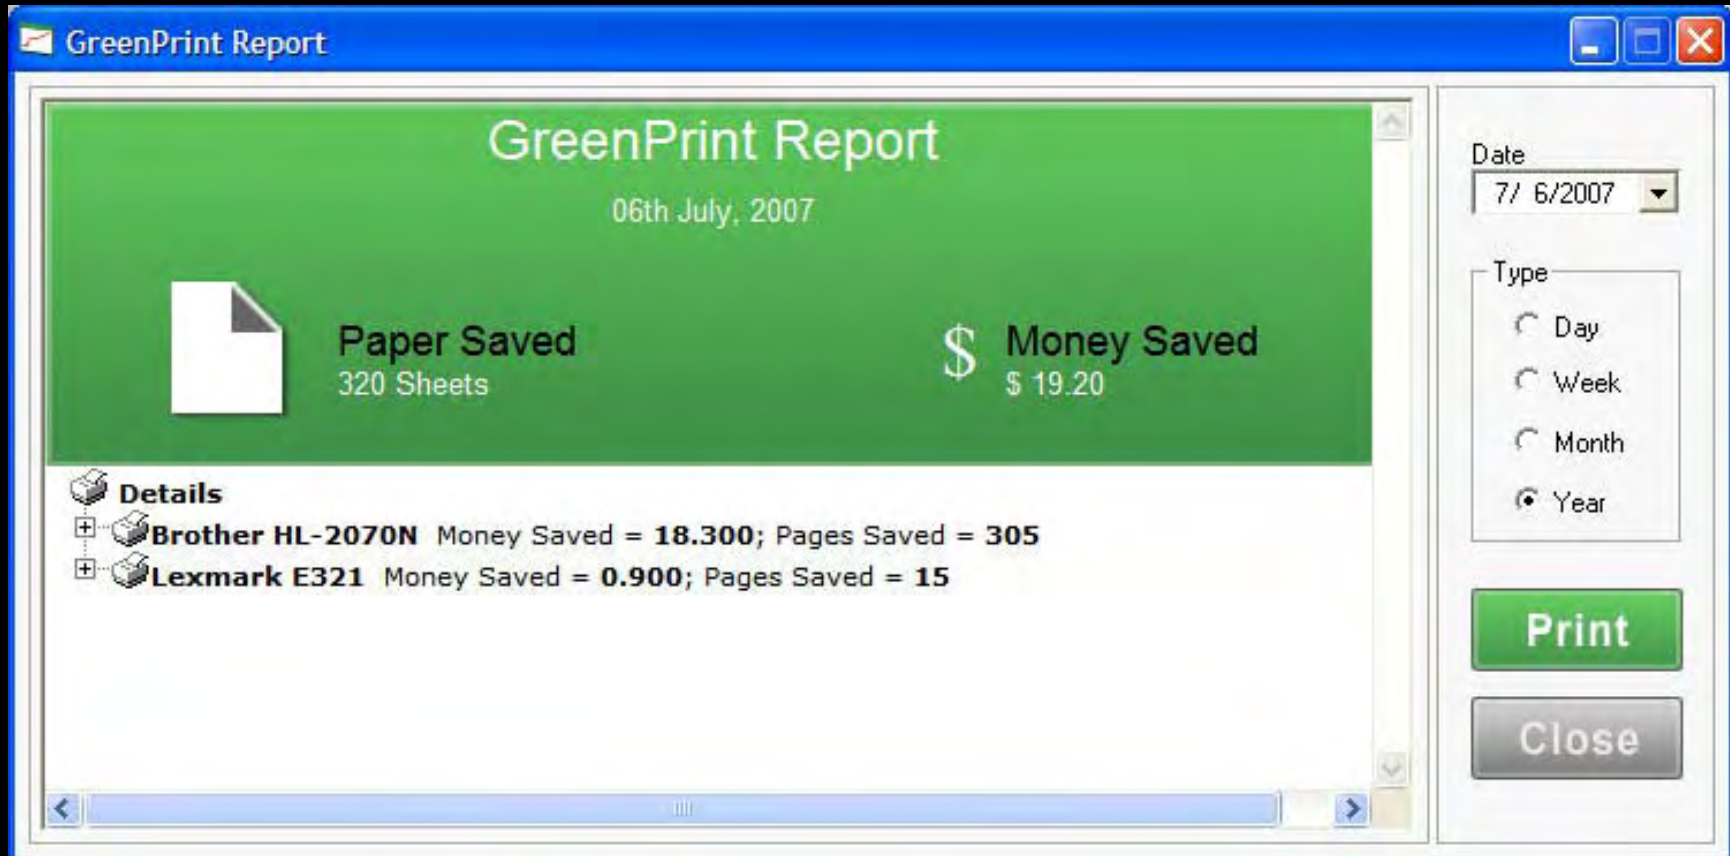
GreenPrint Report

GreenPrint Report

06th July, 2007

Paper Saved
320 Sheets

$ Money Saved
$ 19.20

Details
Brother HL-2070N Money Saved = 18.300; Pages Saved = 305
Lexmark E321 Money Saved = 0.900; Pages Saved = 15

Date
7/ 6/2007

Type
Day
Week
Month
Year

Print

Close